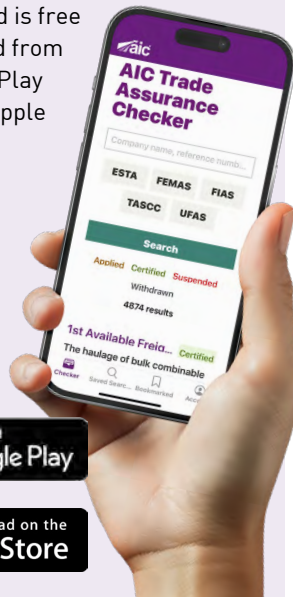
d is free
d from
Play
pple

aic

AIC Trade Assurance Checker

Company name, reference numb...

ESTA FEMAS FIAS
TASCC UFAS

Search

Applied Certified Suspended
Withdrawn
4874 results

1st Available Freig... Certified
The haulage of bulk combinable

Checker Saved Sear... Bookmarked Acc...

gle Play

ad on the
Store